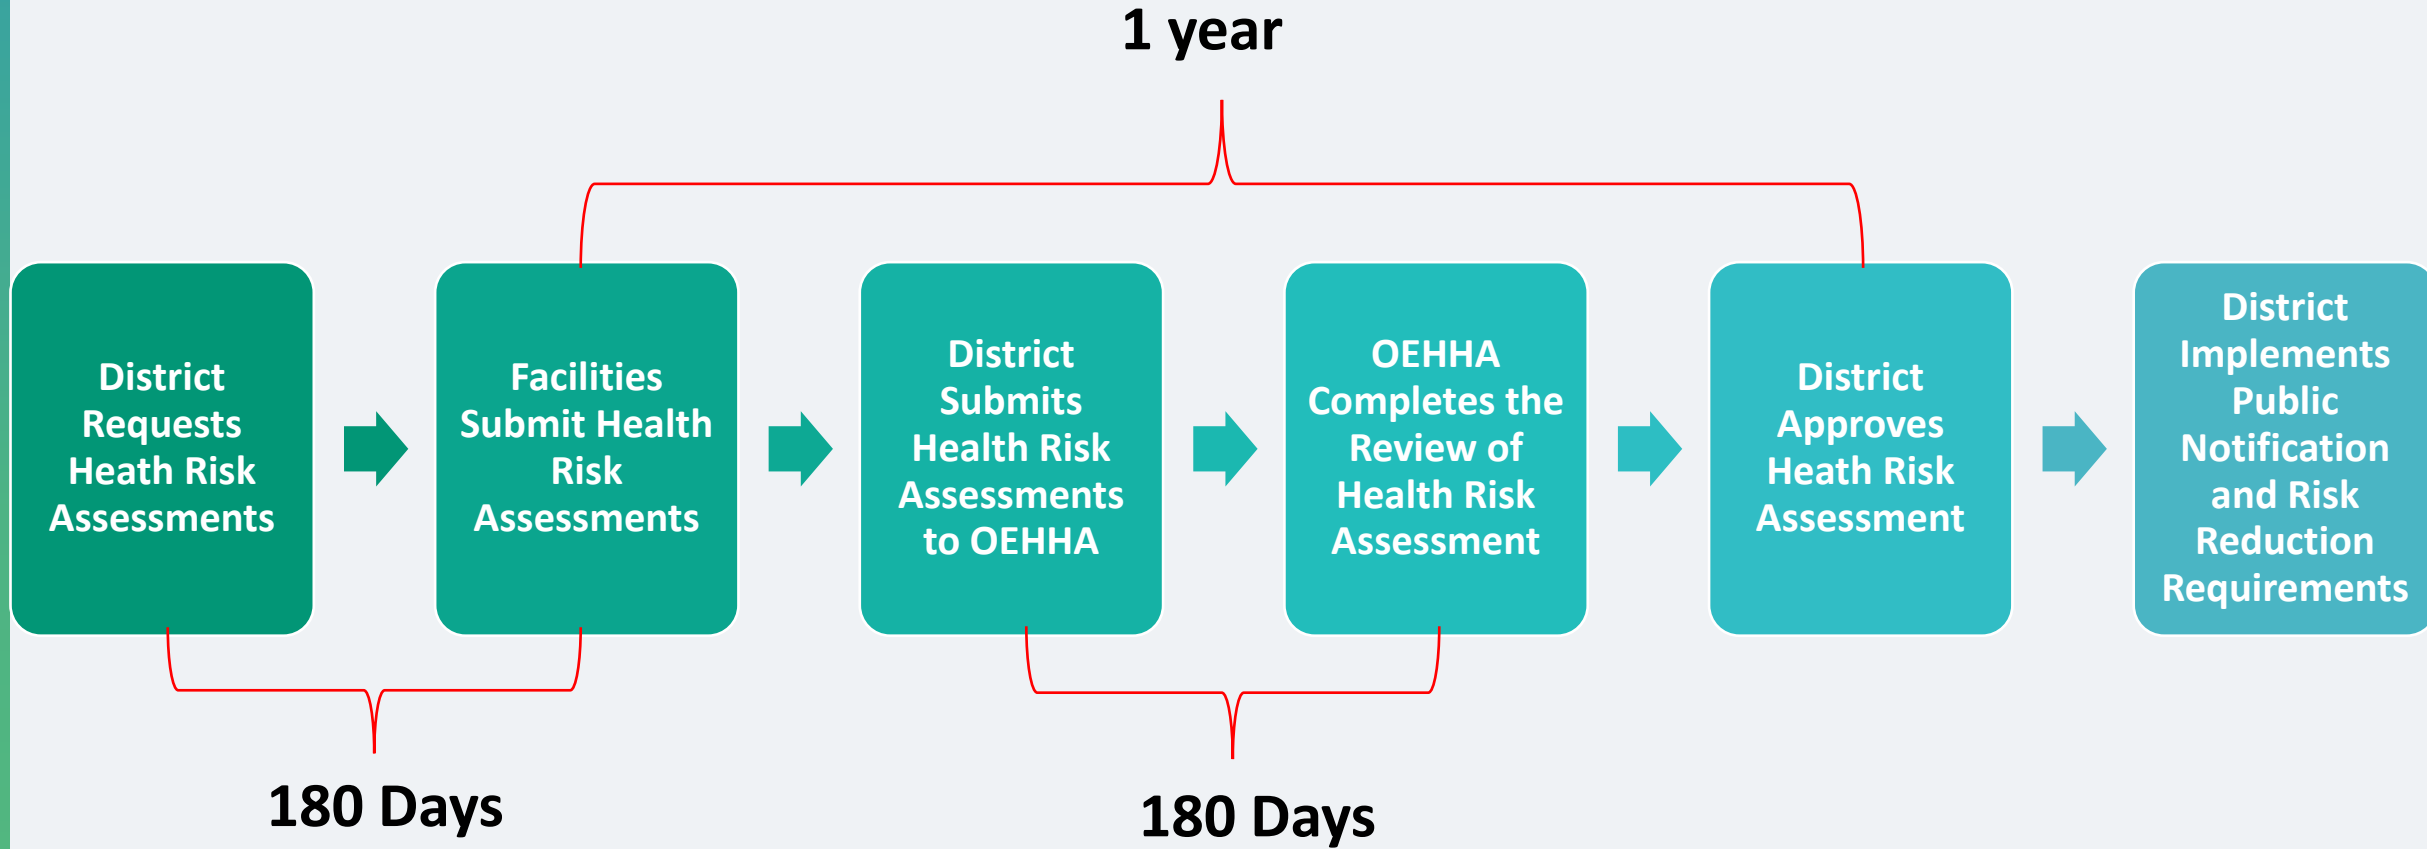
1 year

District Requests Heath Risk Assessments

Facilities Submit Health Risk Assessments

District Submits Health Risk Assessments to OEHHA

OEHHA Completes the Review of Health Risk Assessment

District Approves Heath Risk Assessment

District Implements Public Notification and Risk Reduction Requirements

180 Days

180 Days